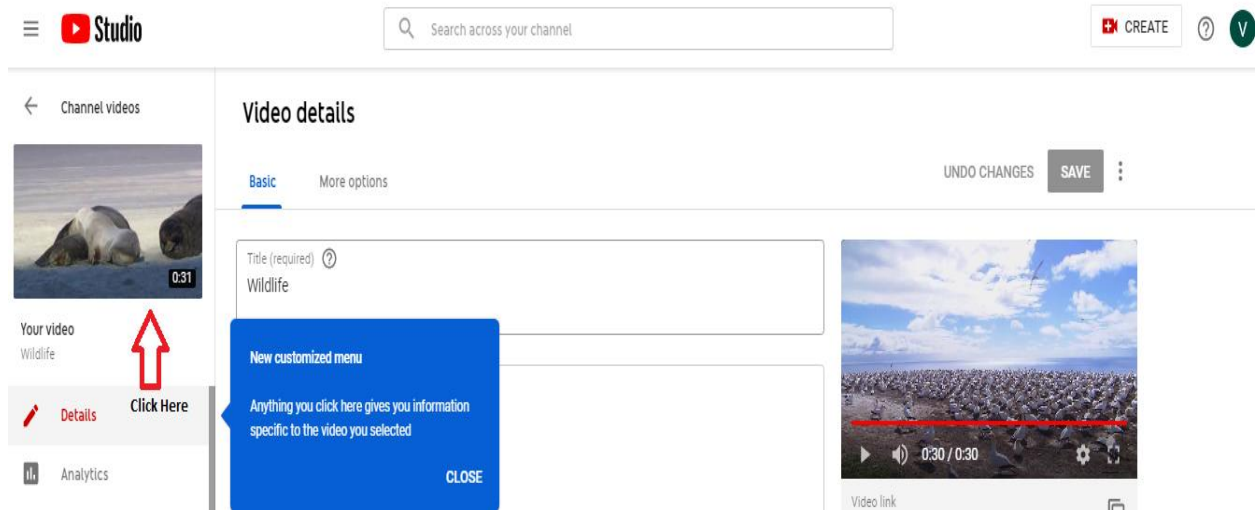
Studio

Search across your channel

CREATE

V

Channel videos

0:31

Your video
Wildlife

Click Here

Details

Analytics

Video details

Basic

More options

UNDO CHANGES

SAVE

Title (required)
Wildlife

New customized menu

Anything you click here gives you information specific to the video you selected

CLOSE

0:30 / 0:30

Video link